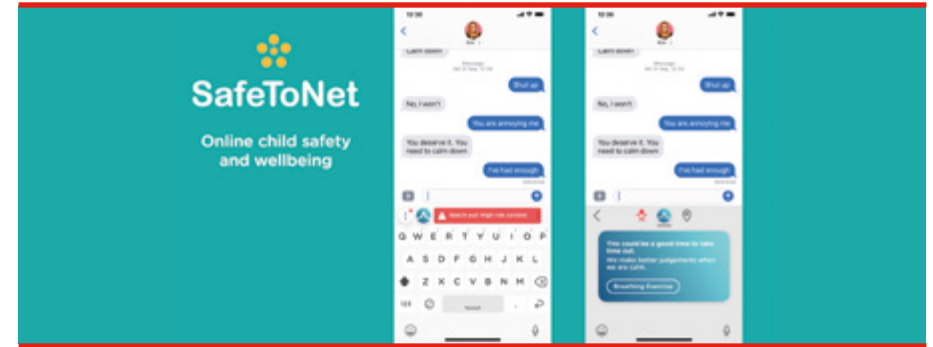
SafeToNet

Online child safety and wellbeing

12:30

Calm down

Shut up

No, I won't

You are annoying me

You deserve it. You need to calm down

I've had enough

Watch out! High risk content

Q W E R T Y U I O P

A S D F G H J K L

Z X C V B N M

123

12:30

Calm down

Shut up

No, I won't

You are annoying me

You deserve it. You need to calm down

I've had enough

You could be a good time to take time out.

We make better judgements when we are calm.

Breathing Exercise